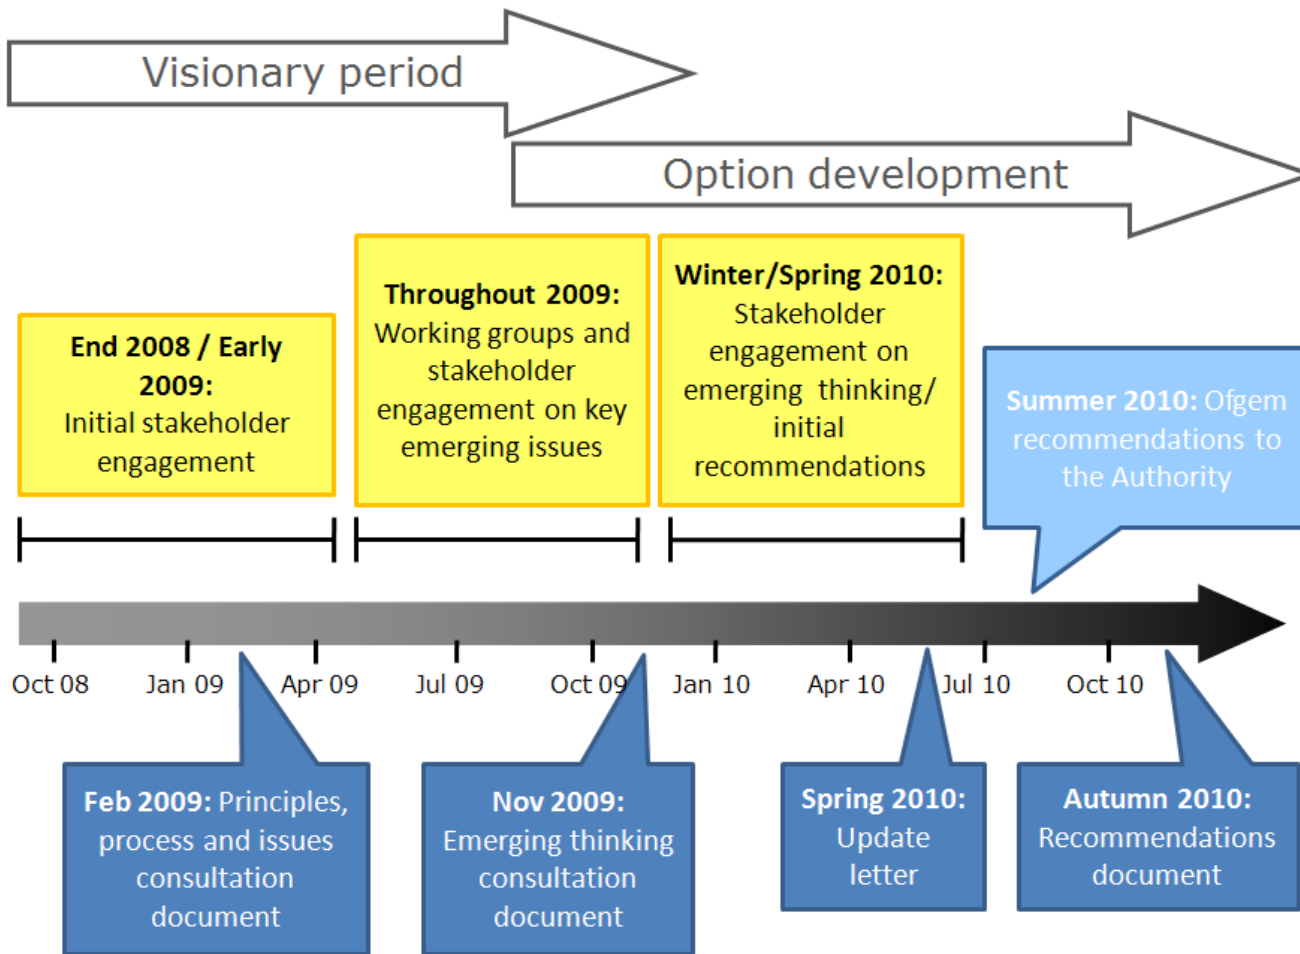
Visionary period

Option development

**End 2008 / Early 2009:** Initial stakeholder engagement

**Throughout 2009:** Working groups and stakeholder engagement on key emerging issues

**Winter/Spring 2010:** Stakeholder engagement on emerging thinking/ initial recommendations

**Summer 2010:** Ofgem recommendations to the Authority

Oct 08
Jan 09
Apr 09
Jul 09
Oct 09
Jan 10
Apr 10
Jul 10
Oct 10

**Feb 2009:** Principles, process and issues consultation document

**Nov 2009:** Emerging thinking consultation document

**Spring 2010:** Update letter

**Autumn 2010:** Recommendations document